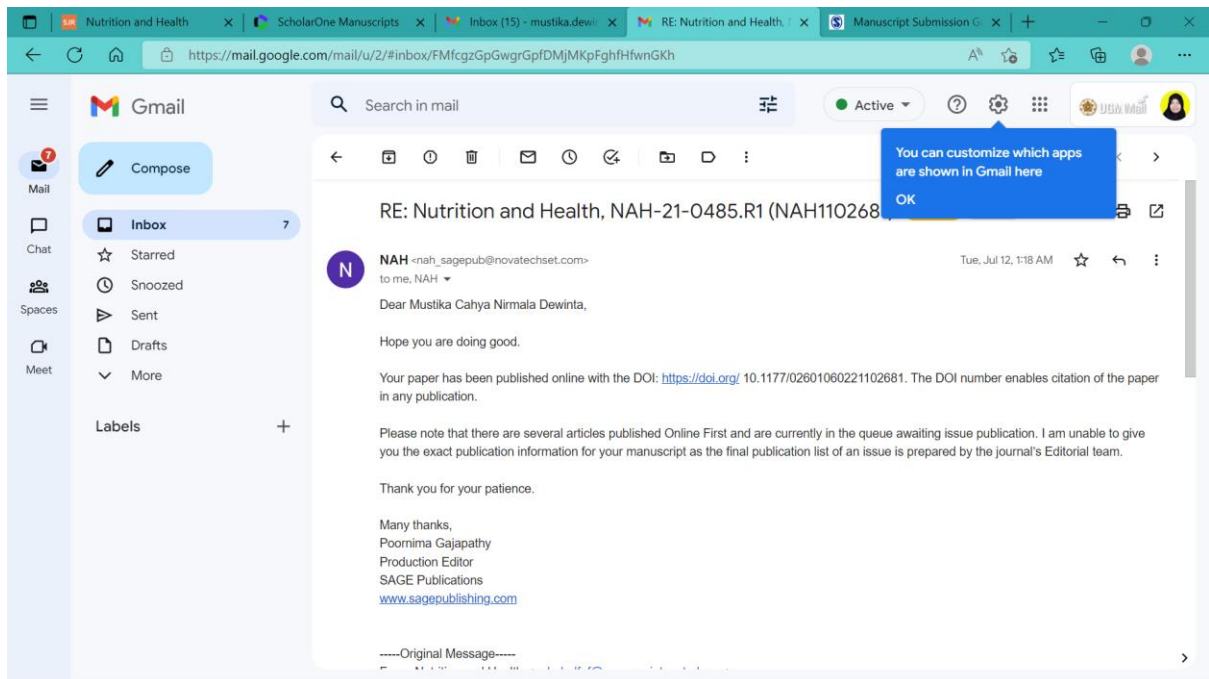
Nutrition and Health | ScholarOne Manuscripts | Inbox (15) - mustika.dewi | RE: Nutrition and Health, | Manuscript Submission G

https://mail.google.com/mail/u/2/#inbox/FMfcgzGpGwgrGpfDMjMKpFghfHfwnGKh

Gmail

Search in mail

Active

You can customize which apps are shown in Gmail here

OK

7 Mail

Chat

Spaces

Meet

Compose

Inbox 7

Starred

Snoozed

Sent

Drafts

More

Labels

RE: Nutrition and Health, NAH-21-0485.R1 (NAH110268

NAH <nah_sagepub@novatechset.com>

to me, NAH

Tue, Jul 12, 1:18 AM

Dear Mustika Cahya Nirmala Dewinta,

Hope you are doing good.

Your paper has been published online with the DOI: https://doi.org/ 10.1177/02601060221102681. The DOI number enables citation of the paper in any publication.

Please note that there are several articles published Online First and are currently in the queue awaiting issue publication. I am unable to give you the exact publication information for your manuscript as the final publication list of an issue is prepared by the journal's Editorial team.

Thank you for your patience.

Many thanks,
Poornima Gajapathy
Production Editor
SAGE Publications
www.sagepublishing.com

-----Original Message-----

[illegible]